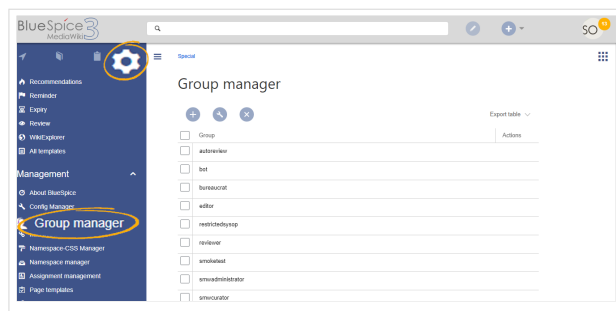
BlueSpice 3 MediaWiki

SO 10

Recommendations
Reminder
Expiry
Review
WikiExplorer
All templates

Management

About BlueSpice
Config Manager
Group manager
Namespace-CSS Manager
Namespace manager
Assignment management
Page templates

Special

Group manager

Export table

| Group | Actions |
|---|---|
| autoreview | |
| bot | |
| bureaucrat | |
| editor | |
| restrictedsysop | |
| reviewer | |
| smoketest | |
| smwadministrator | |
| smwcurator | |